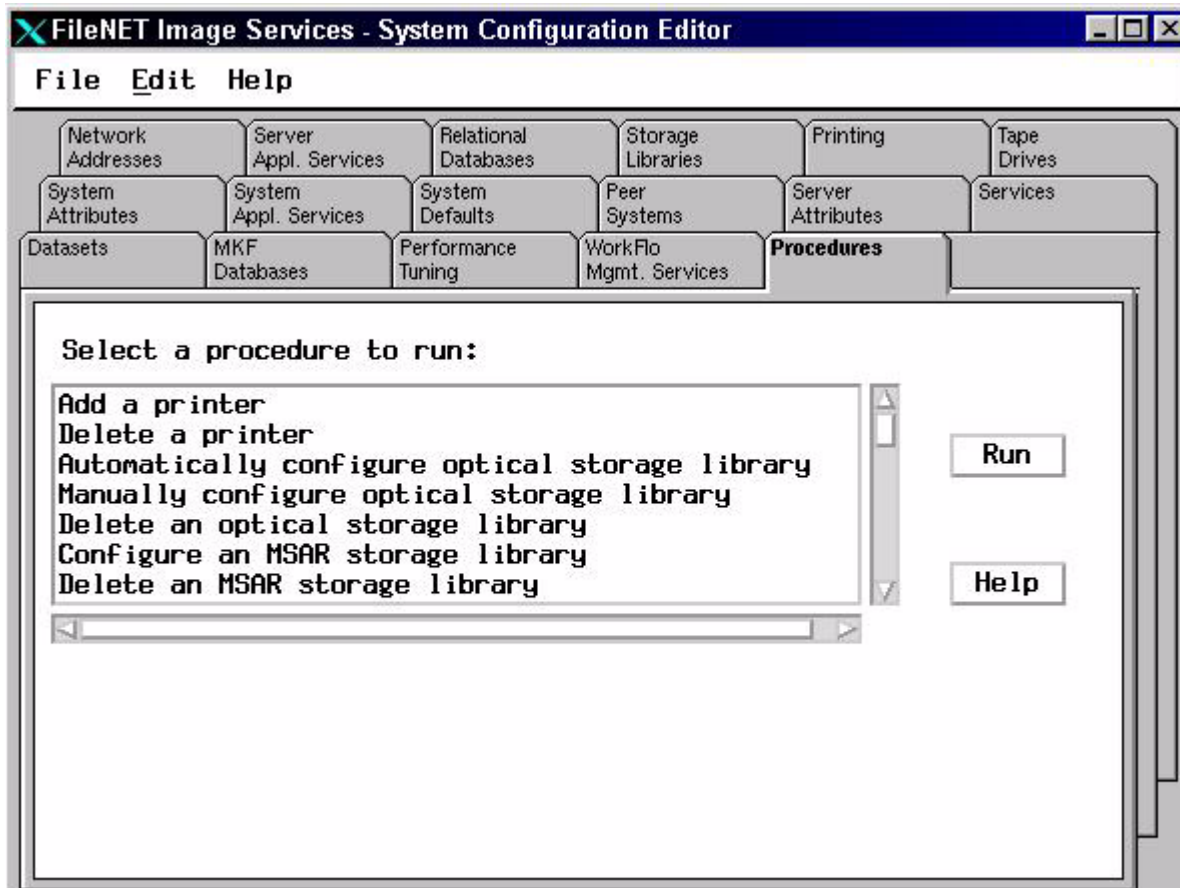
FileNET Image Services - System Configuration Editor

File Edit Help

Network Addresses
Server Appl. Services
Relational Databases
Storage Libraries
Printing
Tape Drives

System Attributes
System Appl. Services
System Defaults
Peer Systems
Server Attributes
Services

Datasets
MKF Databases
Performance Tuning
WorkFlo Mgmt. Services
Procedures

Select a procedure to run:

Add a printer
Delete a printer
Automatically configure optical storage library
Manually configure optical storage library
Delete an optical storage library
Configure an MSAR storage library
Delete an MSAR storage library

Run

Help